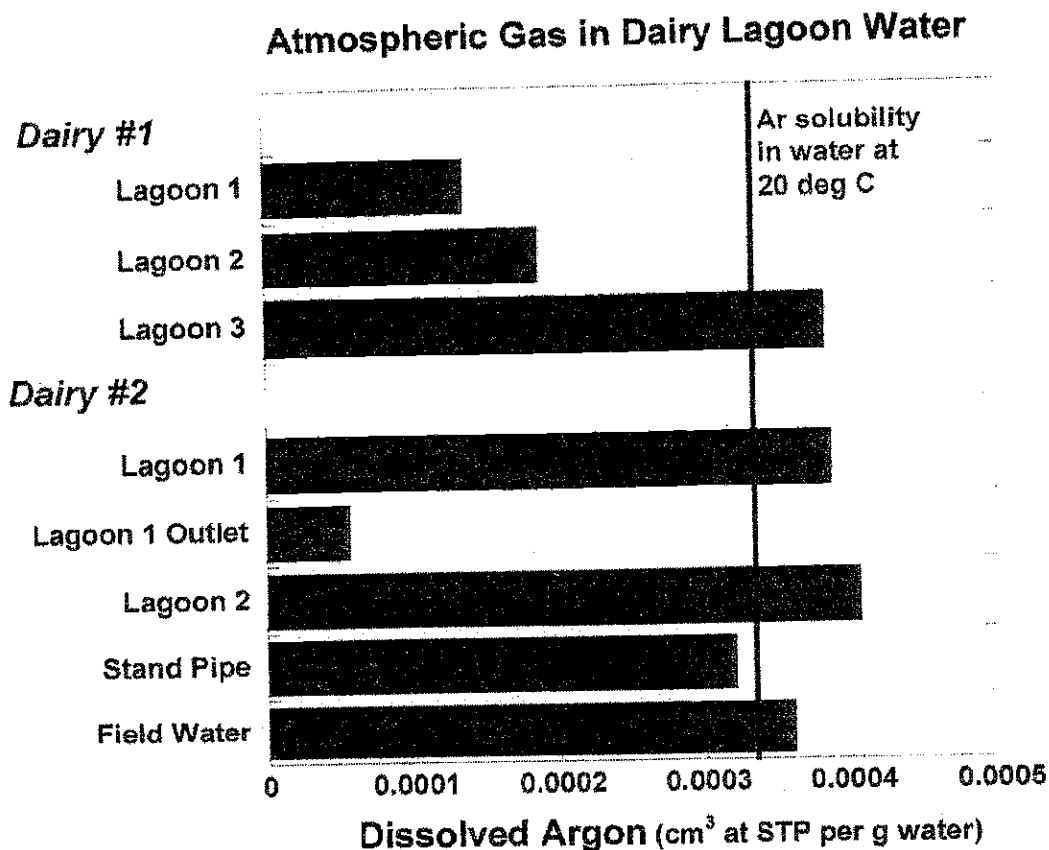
Atmospheric Gas in Dairy Lagoon Water

Dairy #1

Lagoon 1

Lagoon 2

Lagoon 3

Dairy #2

Lagoon 1

Lagoon 1 Outlet

Lagoon 2

Stand Pipe

Field Water

Ar solubility in water at 20 deg C

0

0.0001

0.0002

0.0003

0.0004

0.0005

Dissolved Argon (cm$^3$ at STP per g water)